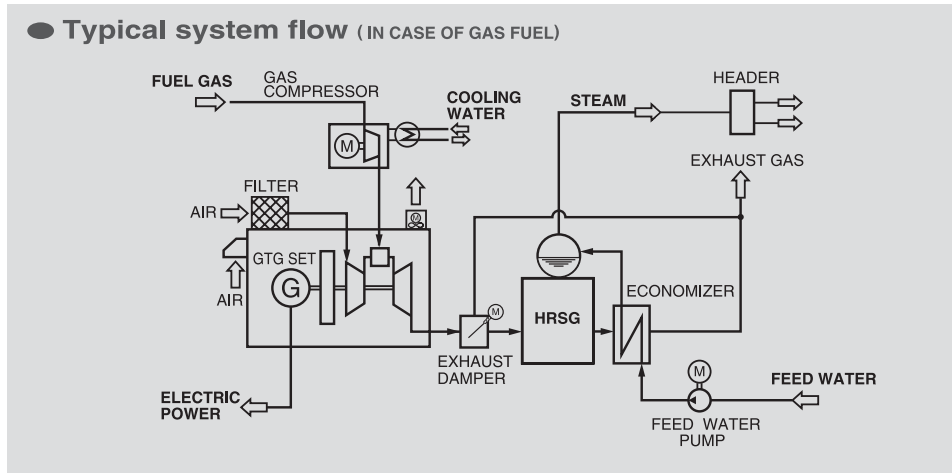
Typical system flow (IN CASE OF GAS FUEL)

FUEL GAS

GAS COMPRESSOR

M

COOLING WATER

STEAM

HEADER

EXHAUST GAS

FILTER

AIR

M

GTG SET

G

AIR

M

HRSG

ECONOMIZER

EXHAUST DAMPER

M

FEED WATER

ELECTRIC POWER

FEED WATER PUMP